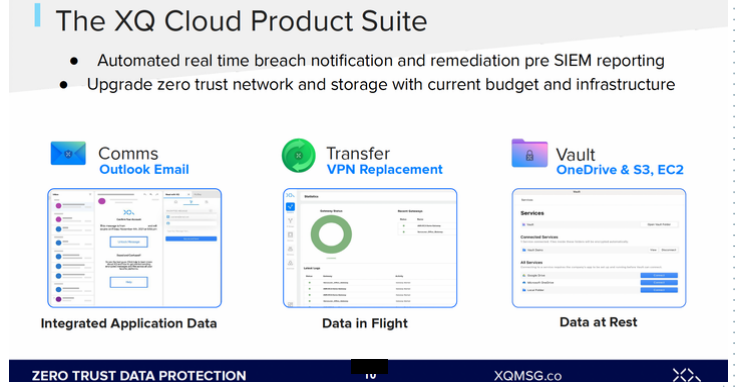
The XQ Cloud Product Suite

- Automated real time breach notification and remediation pre SIEM reporting
- Upgrade zero trust network and storage with current budget and infrastructure

Comms
Outlook Email

Integrated Application Data

Transfer
VPN Replacement

Data in Flight

Vault
OneDrive & S3, EC2

Data at Rest

ZERO TRUST DATA PROTECTION

10

XQMSG.co